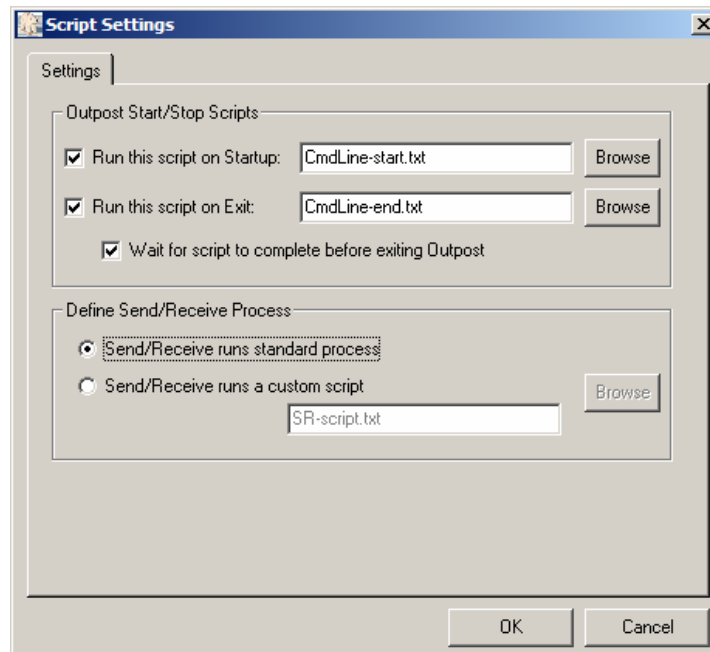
Script Settings

Settings

Outpost Start/Stop Scripts

Run this script on Startup: CmdLine-start.txt Browse

Run this script on Exit: CmdLine-end.txt Browse

Wait for script to complete before exiting Outpost

Define Send/Receive Process

Send/Receive runs standard process

Send/Receive runs a custom script Browse

SR-script.txt

OK Cancel